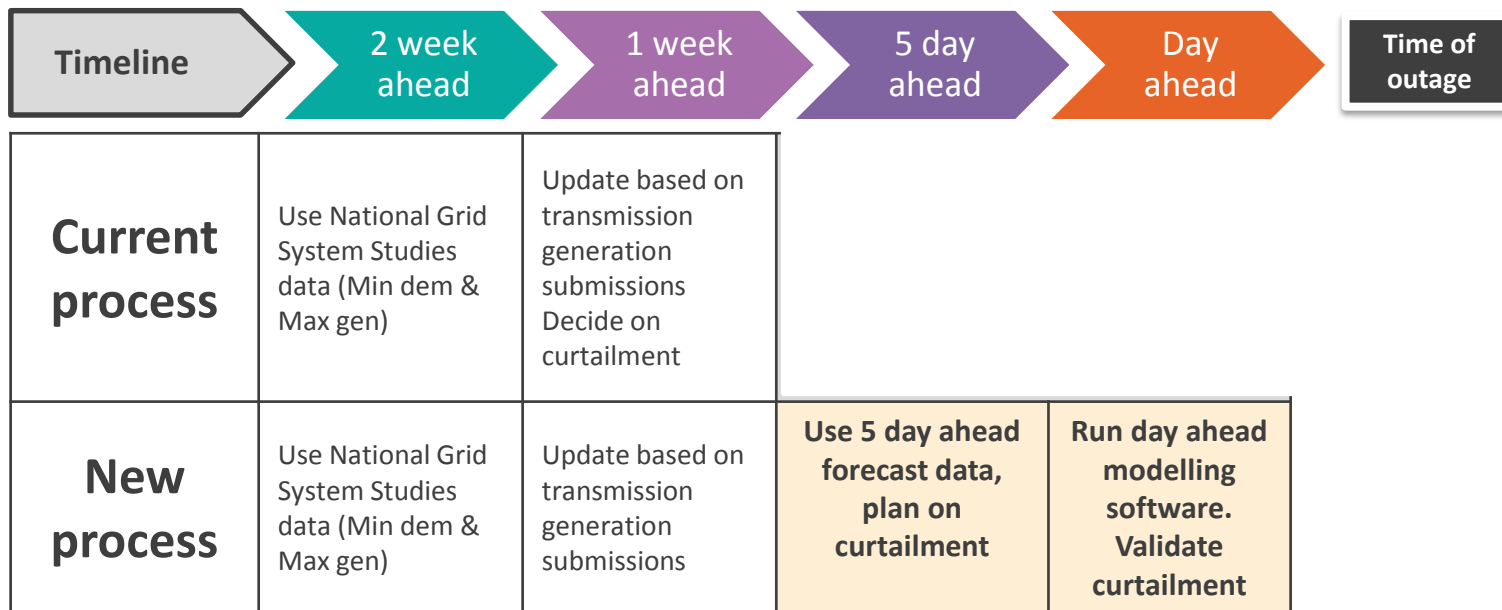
| Timeline | 2 week ahead | 1 week ahead | 5 day ahead | Day ahead | Time of outage |
|---|---|---|---|---|---|
| Current process | Use National Grid System Studies data (Min dem & Max gen) | Update based on transmission generation submissions Decide on curtailment | | | |
| New process | Use National Grid System Studies data (Min dem & Max gen) | Update based on transmission generation submissions | Use 5 day ahead forecast data, plan on curtailment | Run day ahead modelling software. Validate curtailment | |